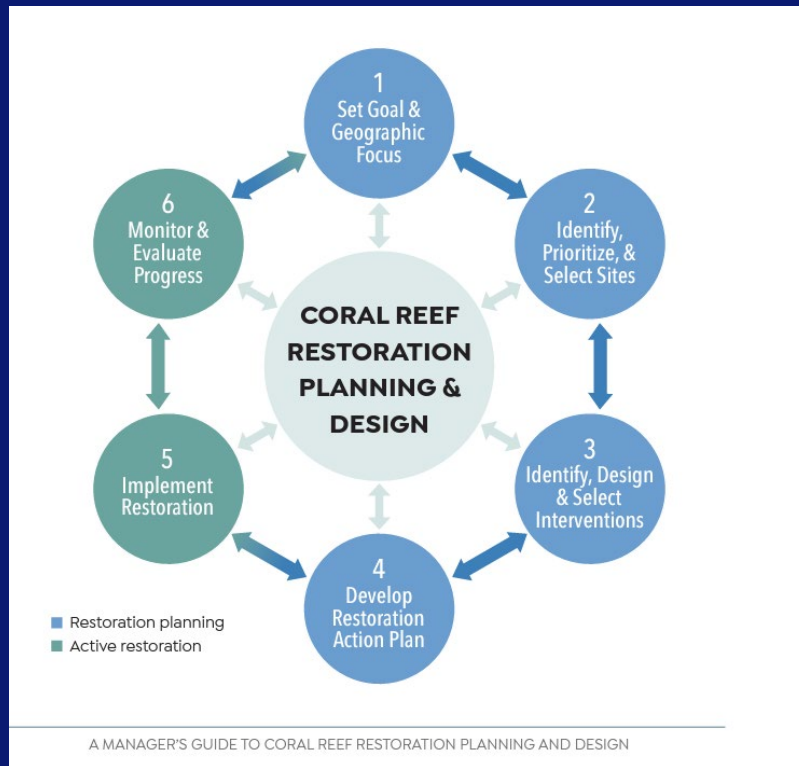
1
Set Goal & Geographic Focus

2
Identify, Prioritize, & Select Sites

3
Identify, Design & Select Interventions

4
Develop Restoration Action Plan

5
Implement Restoration

6
Monitor & Evaluate Progress

CORAL REEF RESTORATION PLANNING & DESIGN

Restoration planning
Active restoration

A MANAGER'S GUIDE TO CORAL REEF RESTORATION PLANNING AND DESIGN